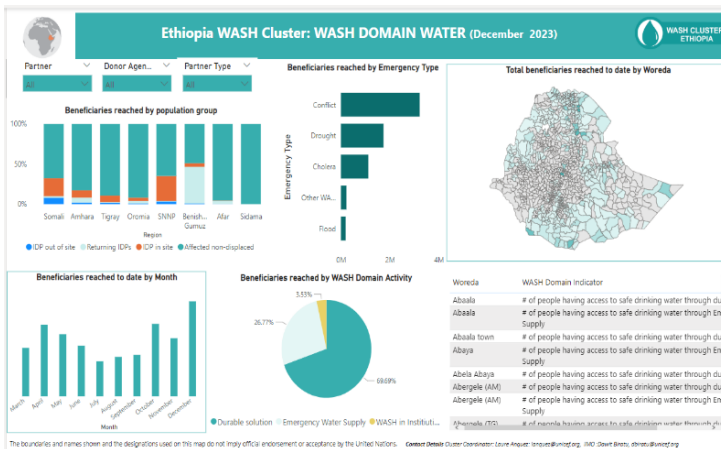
Ethiopia WASH Cluster: WASH DOMAIN WATER (December 2023)

WASH CLUSTER ETHIOPIA

Partner
All

Donor Agen...
All

Partner Type
All

Beneficiaries reached by population group

100%
50%
0%

Somali
Amhara
Tigray
Oromia
SNNP
Benish... Gumuz
Afar
Sidama

Region

IDP out of site
Returning IDPs
IDP in site
Affected non-displaced

Beneficiaries reached by Emergency Type

Emergency Type

Conflict
Drought
Cholera
Other WA...
Flood

0M
2M
4M

Total beneficiaries reached to date by Woreda

Beneficiaries reached to date by Month

March
April
May
June
July
August
September
October
November
December

Month

Beneficiaries reached by WASH Domain Activity

3.53%
26.77%
69.69%

Durable solution
Emergency Water Supply
WASH in Instituti...

| Woreda | WASH Domain indicator |
|---|---|
| Abaala | # of people having access to safe drinking water through du |
| Abaala | # of people having access to safe drinking water through En Supply |
| Abaala town | # of people having access to safe drinking water through En |
| Abaya | # of people having access to safe drinking water through En Supply |
| Abela Abaya | # of people having access to safe drinking water through En |
| Abergele (AM) | # of people having access to safe drinking water through du |
| Abergele (AM) | # of people having access to safe drinking water through En Supply |
| Abergele (TG) | # of people having access to safe drinking water through du |

The boundaries and names shown and the designations used on this map do not imply official endorsement or acceptance by the United Nations.

Contact Details Cluster Coordinator: Laura Anquez: lanquez@unicef.org, IMO: Dawit Biratu, dbiratu@unicef.org